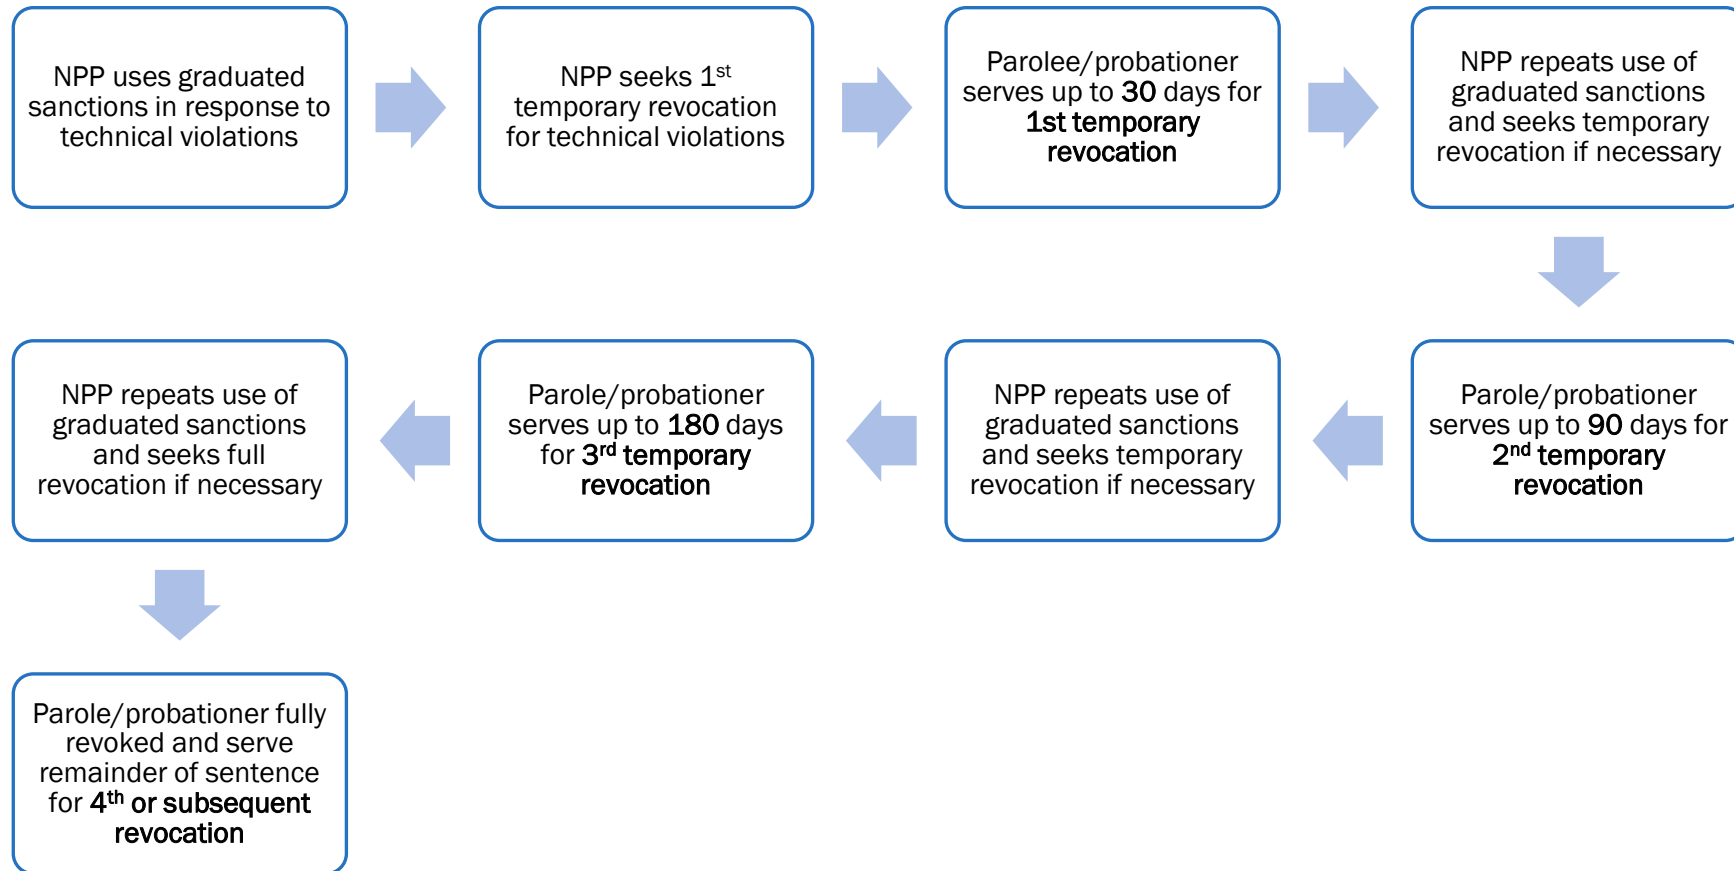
NPP uses graduated sanctions in response to technical violations

NPP seeks 1$^{st}$ temporary revocation for technical violations

Parolee/probationer serves up to 30 days for 1st temporary revocation

NPP repeats use of graduated sanctions and seeks temporary revocation if necessary

Parole/probationer serves up to 90 days for 2$^{nd}$ temporary revocation

NPP repeats use of graduated sanctions and seeks temporary revocation if necessary

Parole/probationer serves up to 180 days for 3$^{rd}$ temporary revocation

NPP repeats use of graduated sanctions and seeks full revocation if necessary

Parole/probationer fully revoked and serve remainder of sentence for 4$^{th}$ or subsequent revocation